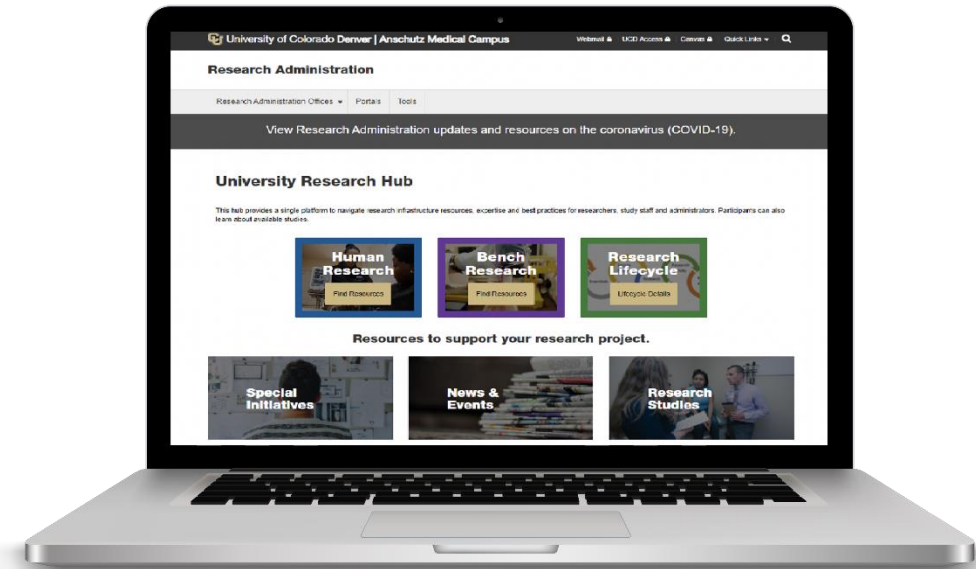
University of Colorado Denver | Anschutz Medical Campus

Webmail UCD Access Canvas Quick Links

Research Administration

Research Administration Offices Portals Tools

View Research Administration updates and resources on the coronavirus (COVID-19).

University Research Hub

This hub provides a single platform to navigate research infrastructure resources, expertise and best practices for researchers, study staff and administrators. Participants can also learn about available studies.

Human Research
Find Resources

Bench Research
Find Resources

Research Lifecycle
Lifecycle Details

Resources to support your research project.

Special Initiatives

News & Events

Research Studies